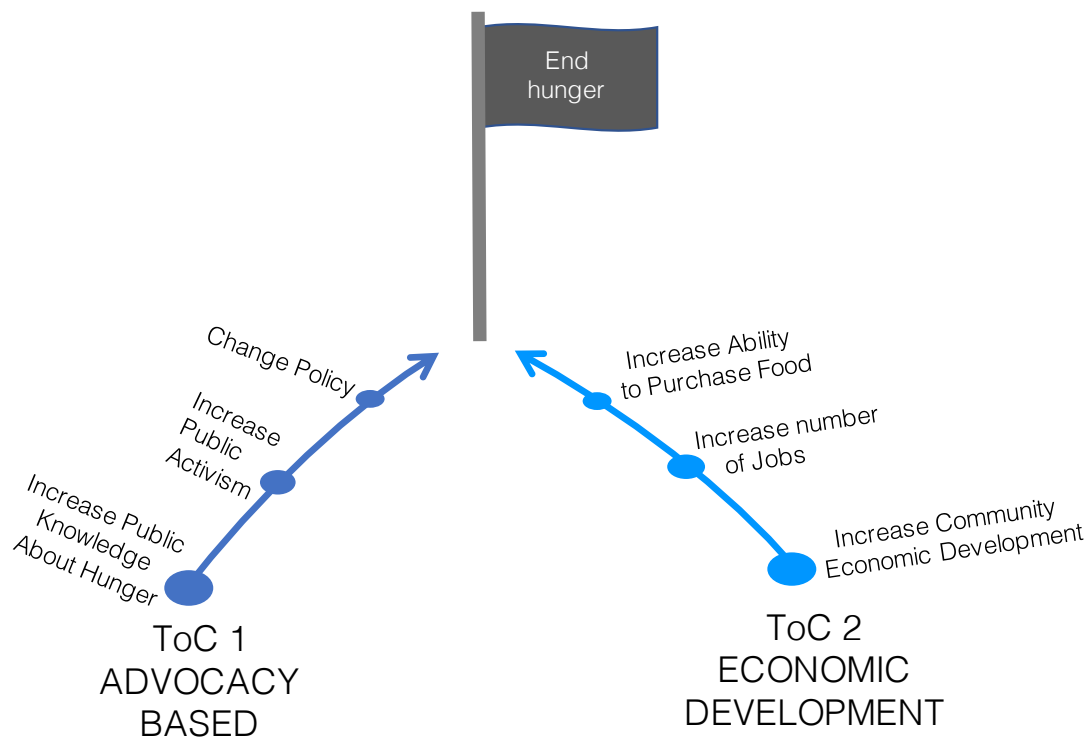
End hunger

Change Policy

Increase Public Activism

Increase Public Knowledge About Hunger

ToC 1
ADVOCACY BASED

Increase Ability to Purchase Food

Increase number of Jobs

Increase Community Economic Development

ToC 2
ECONOMIC DEVELOPMENT